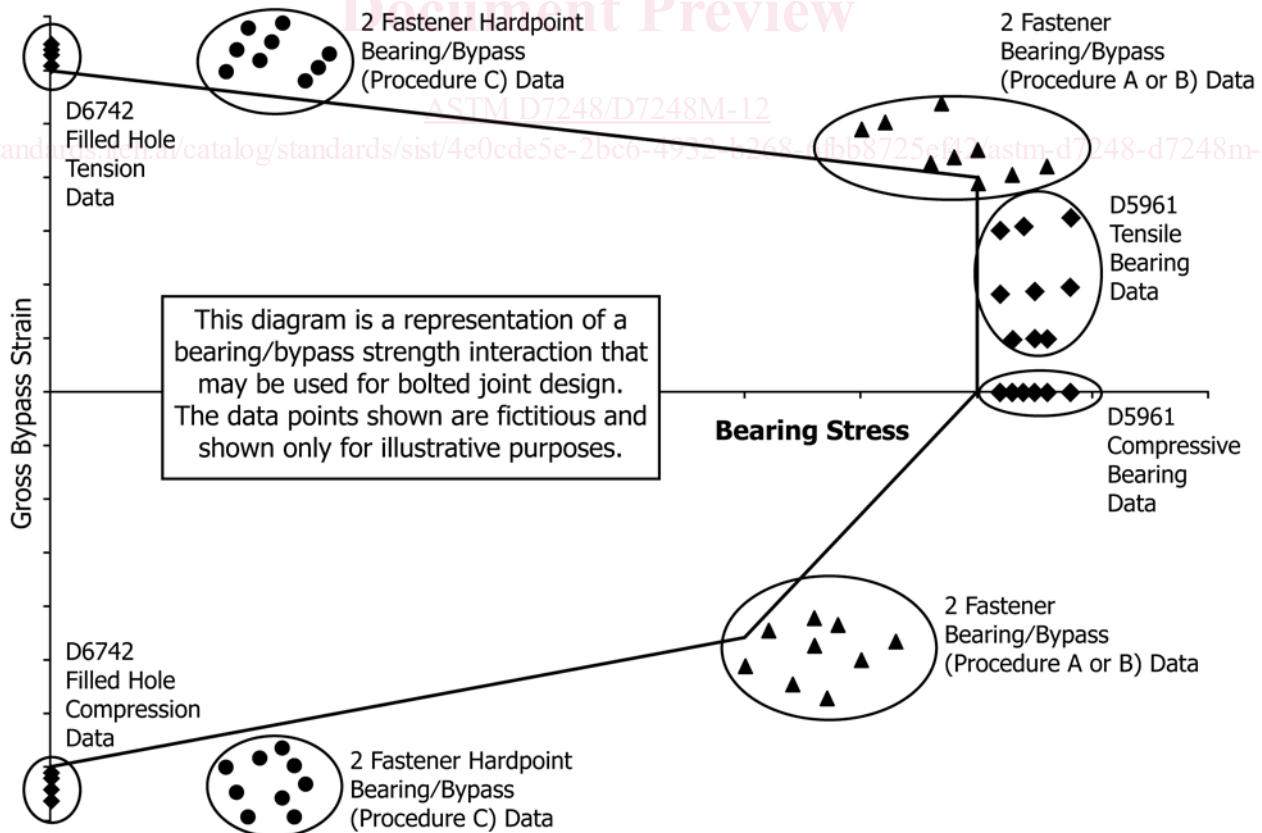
Document Preview

2 Fastener Hardpoint Bearing/Bypass (Procedure C) Data

2 Fastener Bearing/Bypass (Procedure A or B) Data

ASTM D7248/D7248M-12

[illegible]ards.iteh.ai/catalog/standards/sist/4e0cde5e-2be6-4932-b268-d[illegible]bb8725ef12/astm-d7248-d7248m-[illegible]

D6742 Filled Hole Tension Data

D5961 Tensile Bearing Data

Gross Bypass Strain

This diagram is a representation of a bearing/bypass strength interaction that may be used for bolted joint design. The data points shown are fictitious and shown only for illustrative purposes.

Bearing Stress

D5961 Compressive Bearing Data

2 Fastener Bearing/Bypass (Procedure A or B) Data

D6742 Filled Hole Compression Data

2 Fastener Hardpoint Bearing/Bypass (Procedure C) Data